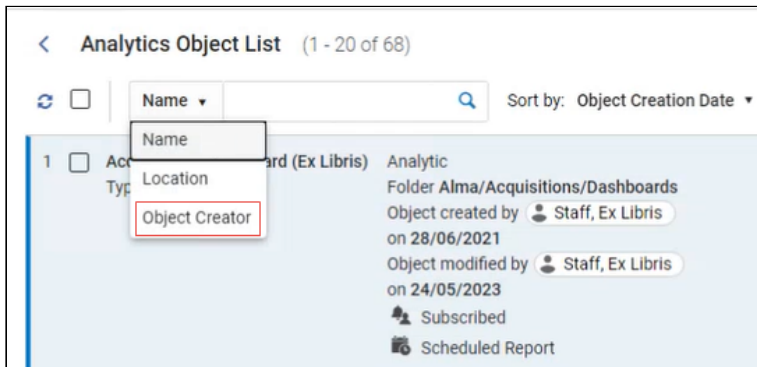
Analytics Object List (1 - 20 of 68)

Name ▾

Sort by: Object Creation Date ▾

Name
Location
Object Creator

1 Ac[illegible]rd (Ex Libris)
Typ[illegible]

Analytic
Folder Alma/Acquisitions/Dashboards
Object created by Staff, Ex Libris
on 28/06/2021
Object modified by Staff, Ex Libris
on 24/05/2023
Subscribed
Scheduled Report